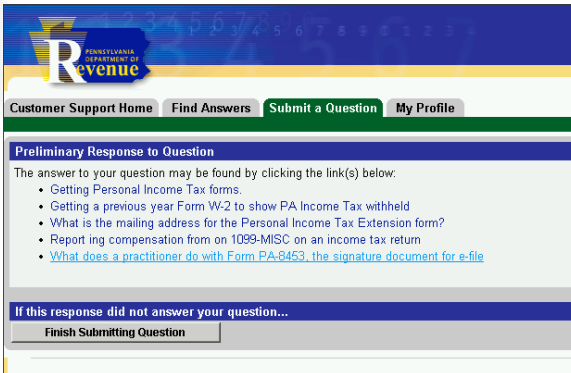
PENNSYLVANIA DEPARTMENT OF Revenue

Customer Support Home | Find Answers | Submit a Question | My Profile

Preliminary Response to Question

The answer to your question may be found by clicking the link(s) below:

- Getting Personal Income Tax forms.
- Getting a previous year Form W-2 to show PA Income Tax withheld
- What is the mailing address for the Personal Income Tax Extension form?
- Report ing compensation from on 1099-MISC on an income tax return
- What does a practitioner do with Form PA-8453, the signature document for e-file

If this response did not answer your question...

Finish Submitting Question